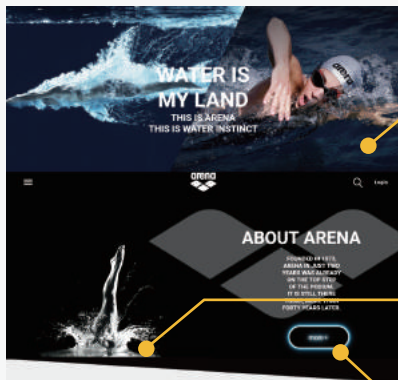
WATER IS MY LAND
THIS IS ARENA
THIS IS WATER INSTINCT

arena
Login

ABOUT ARENA

FOUNDED IN 1973, ARENA IS, JUST TWO YEARS WAS ALREADY ON THE TOP STEP OF THE PODIUM. IT IS STILL THERE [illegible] FORTY YEARS LATER.

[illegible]